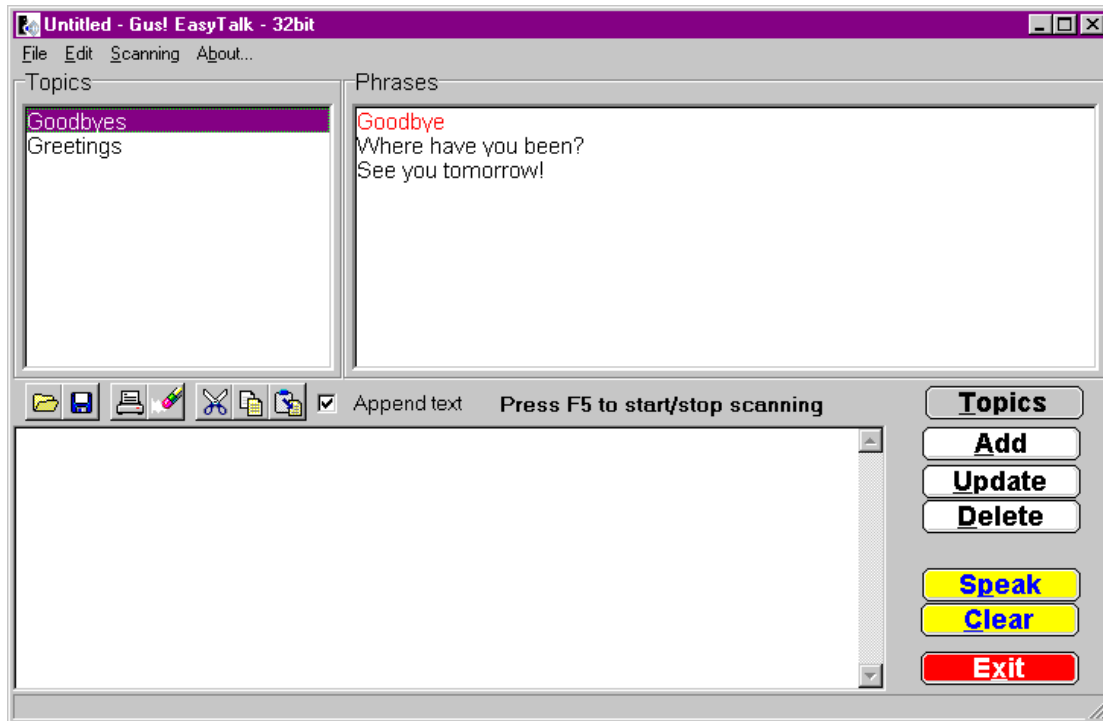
Untitled - Gus! EasyTalk - 32bit

File Edit Scanning About...

Topics
Goodbyes
Greetings

Phrases
Goodbye
Where have you been?
See you tomorrow!

Append text
Press F5 to start/stop scanning

Topics
Add
Update
Delete
Speak
Clear
Exit